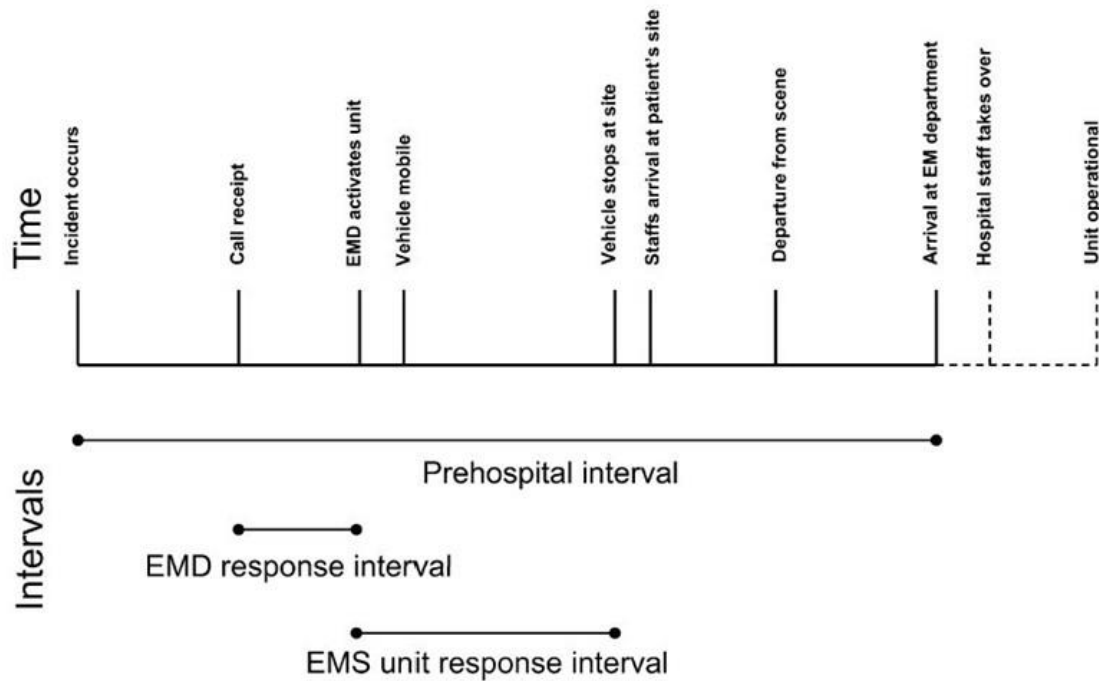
Time

Incident occurs

Call receipt

EMD activates unit

Vehicle mobile

Vehicle stops at site

Staffs arrival at patient's site

Departure from scene

Arrival at EM department

Hospital staff takes over

Unit operational

Intervals

Prehospital interval

EMD response interval

EMS unit response interval